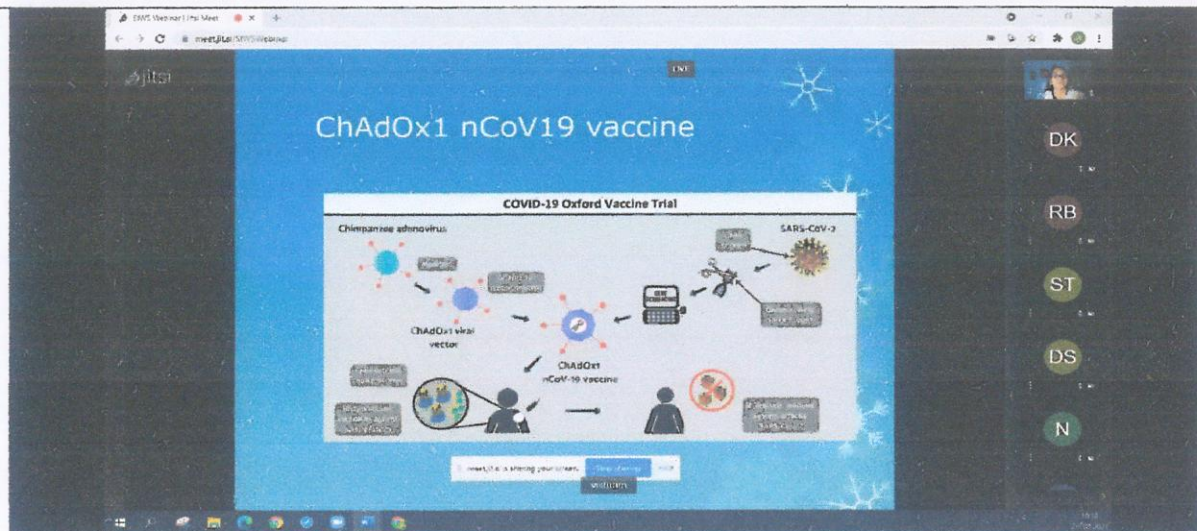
SMS Webinar | Jitsi Meet
meet.jit.si/SMSWebinar

jitsi

ChAdOx1 nCoV19 vaccine

COVID-19 Oxford Vaccine Trial

Chimpanzee adenovirus

SARS-CoV-2

ChAdOx1 viral vector

ChAdOx1 nCoV-19 vaccine

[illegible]

meet.jit.si is sharing your screen. Stop sharing Hide

DK

RB

ST

DS

N